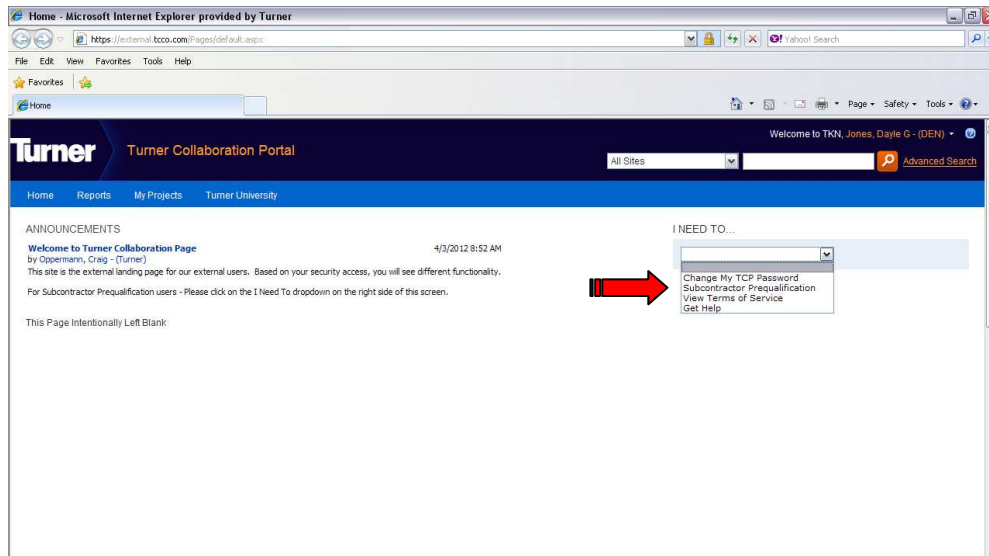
Home - Microsoft Internet Explorer provided by Turner

https://external.tcco.com/Pages/default.aspx

Yahoo! Search

File Edit View Favorites Tools Help

Favorites

Home

Page ▾ Safety ▾ Tools ▾

Turner

Turner Collaboration Portal

Welcome to TKN, Jones, Dayle G - (DEN) ▾

All Sites

Advanced Search

Home Reports My Projects Turner University

ANNOUNCEMENTS

Welcome to Turner Collaboration Page
by Oppermann, Craig - (Turner)

4/3/2012 8:52 AM

This site is the external landing page for our external users. Based on your security access, you will see different functionality.

For Subcontractor Prequalification users - Please click on the I Need To dropdown on the right side of this screen.

This Page Intentionally Left Blank

I NEED TO...

Change My TCP Password
Subcontractor Prequalification
View Terms of Service
Get Help